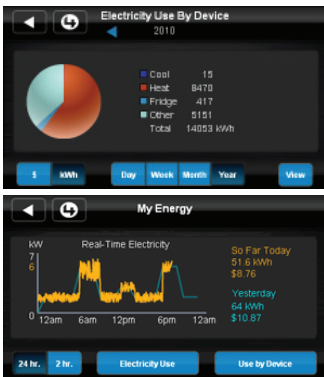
Electricity Use By Device
2010

| | |
|---|---|
| Cool | 15 |
| Heat | 8470 |
| Fridge | 417 |
| Other | 5151 |
| Total | 14053 kWh |

$ kWh Day Week Month Year View

My Energy

kW Real-Time Electricity
7
6
0
12am 6am 12pm 6pm 12am

So Far Today
51.6 kWh
$8.76

Yesterday
64 kWh
$10.87

24 hr. 2 hr. Electricity Use Use by Device